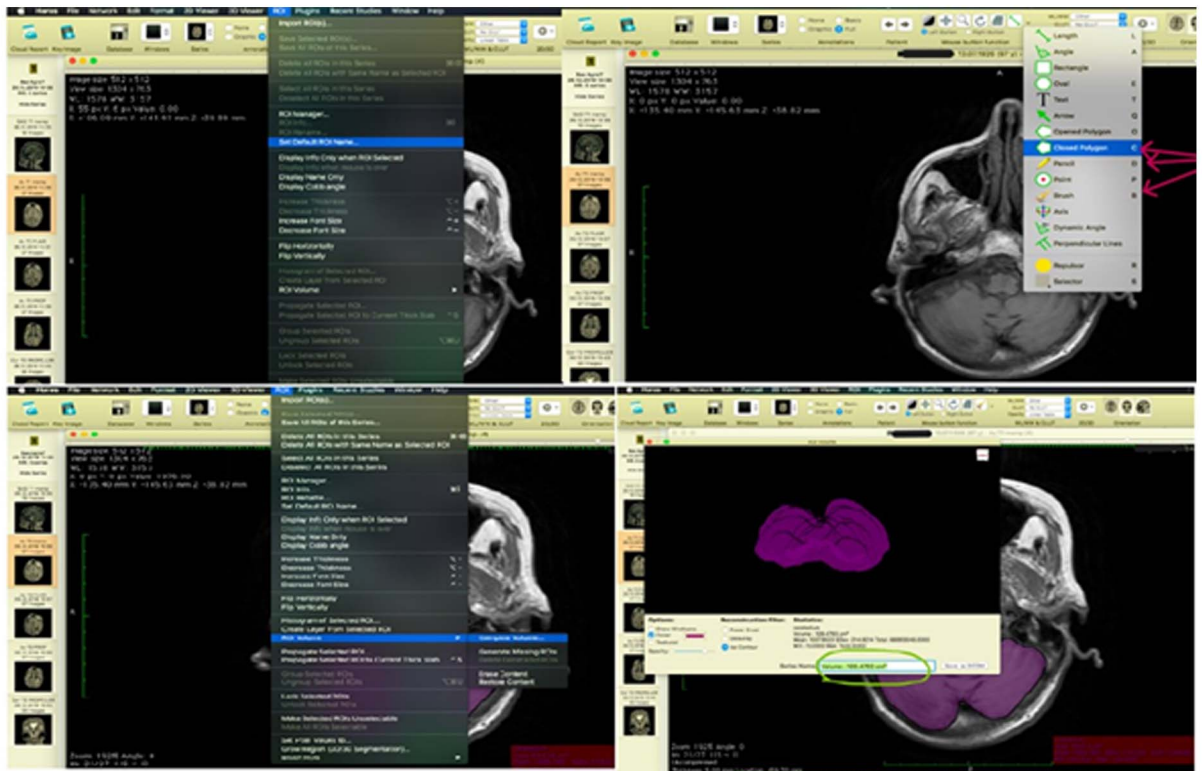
Horos File Network Edit Format 2D Viewer 3D Viewer ROI Plugins Recent Studies Window Help

Import ROI(s)...
Save Selected ROI(s)...
Save All ROIs of this Series...
Delete All ROIs in this Series
Delete All ROIs with Same Name as Selected ROI
Select All ROIs in this Series
Deselect All ROIs in this Series
ROI Manager...
ROI Info...
ROI Rename...
Set Default ROI Name...
Display Info Only when ROI Selected
Display Info when Mouse is over
Display Name Only
Display Cobb angle
Increase Thickness
Decrease Thickness
Increase Font Size
Decrease Font Size
Flip Horizontally
Flip Vertically
Histogram of Selected ROI...
Create Layer From Selected ROI
ROI Volume
Propagate Selected ROI
Propagate Selected ROI to Current Thick Slab
Group Selected ROIs
Ungroup Selected ROIs
Lock Selected ROIs
Unlock Selected ROIs

Cloud Report Key Image Database Windows Series Annotations

Image size: 512 x 512
View size: 1304 x 763
WL: 1578 WW: 3157

Length
Angle
Rectangle
Oval
Text
Arrow
Opened Polygon
Closed Polygon
Pencil
Point
Brush
Axis
Dynamic Angle
Perpendicular Lines
Repulsor
Selector

Make Selected ROIs Unselectable
Make All ROIs Selectable
Set Pixel Values to...
Grow Region (2D/3D Segmentation)...
Compute Volume...
Generate Missing ROIs
Delete Generated ROIs
Erase Content
Restore Content

Zoom: 192% Angle: 0

Options:
Show Wireframe
Color
Textured
Opacity
Reconstruction Filter:
Power Crust
Delaunay
No Contour
Statistics:
Volume: 109.4760 cm³
Series Name: Volume: 109.4760 cm³
Save as DICOM